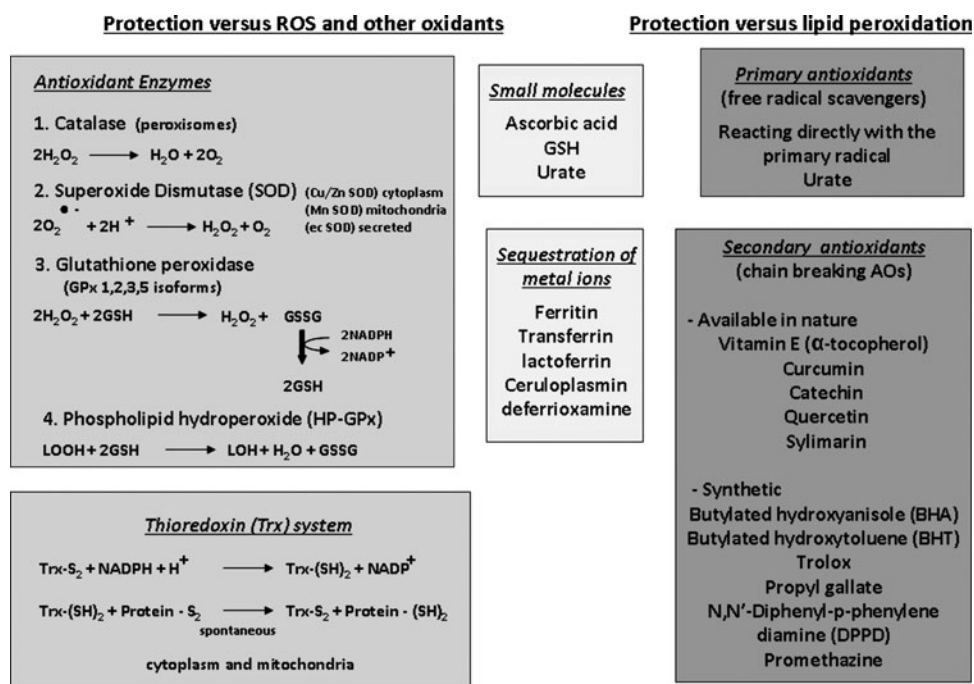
Protection versus ROS and other oxidants

Antioxidant Enzymes

1. Catalase (peroxisomes)

$2H_2O_2 \longrightarrow H_2O + 2O_2$

2. Superoxide Dismutase (SOD) (Cu/Zn SOD) cytoplasm (Mn SOD) mitochondria (ec SOD) secreted

$2O_2^{\bullet -} + 2H^+ \longrightarrow H_2O_2 + O_2$

3. Glutathione peroxidase (GPx 1,2,3,5 isoforms)

$2H_2O_2 + 2GSH \longrightarrow H_2O_2 +$ GSSG

2NADPH
$2NADP^+$

2GSH

4. Phospholipid hydroperoxide (HP-GPx)

LOOH + 2GSH $\longrightarrow$ LOH + $H_2O$ + GSSG

Thioredoxin (Trx) system

Trx-$S_2$ + NADPH + $H^+$ $\longrightarrow$ Trx-$(SH)_2$ + $NADP^+$

Trx-$(SH)_2$ + Protein - $S_2$ $\longrightarrow$ Trx-$S_2$ + Protein - $(SH)_2$
spontaneous

cytoplasm and mitochondria

Small molecules

Ascorbic acid
GSH
Urate

Sequestration of metal ions

Ferritin
Transferrin
lactoferrin
Ceruloplasmin
deferrioxamine

Protection versus lipid peroxidation

Primary antioxidants
(free radical scavengers)

Reacting directly with the primary radical
Urate

Secondary antioxidants
(chain breaking AOs)

- Available in nature
Vitamin E (α-tocopherol)
Curcumin
Catechin
Quercetin
Sylimarin

- Synthetic
Butylated hydroxyanisole (BHA)
Butylated hydroxytoluene (BHT)
Trolox
Propyl gallate
N,N'-Diphenyl-p-phenylene diamine (DPPD)
Promethazine